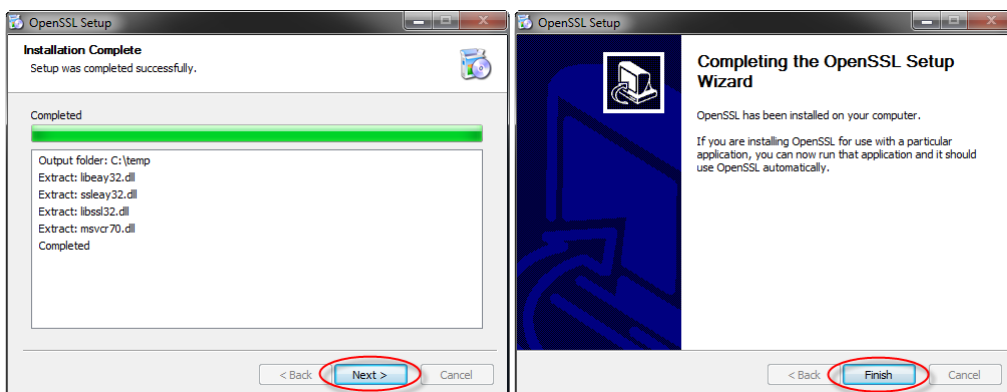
OpenSSL Setup

Installation Complete
Setup was completed successfully.

Completed

Output folder: C:\temp
Extract: libeay32.dll
Extract: ssleay32.dll
Extract: libssl32.dll
Extract: msvcr70.dll
Completed

< Back
Next >
Cancel

OpenSSL Setup

Completing the OpenSSL Setup Wizard

OpenSSL has been installed on your computer.

If you are installing OpenSSL for use with a particular application, you can now run that application and it should use OpenSSL automatically.

< Back
Finish
Cancel